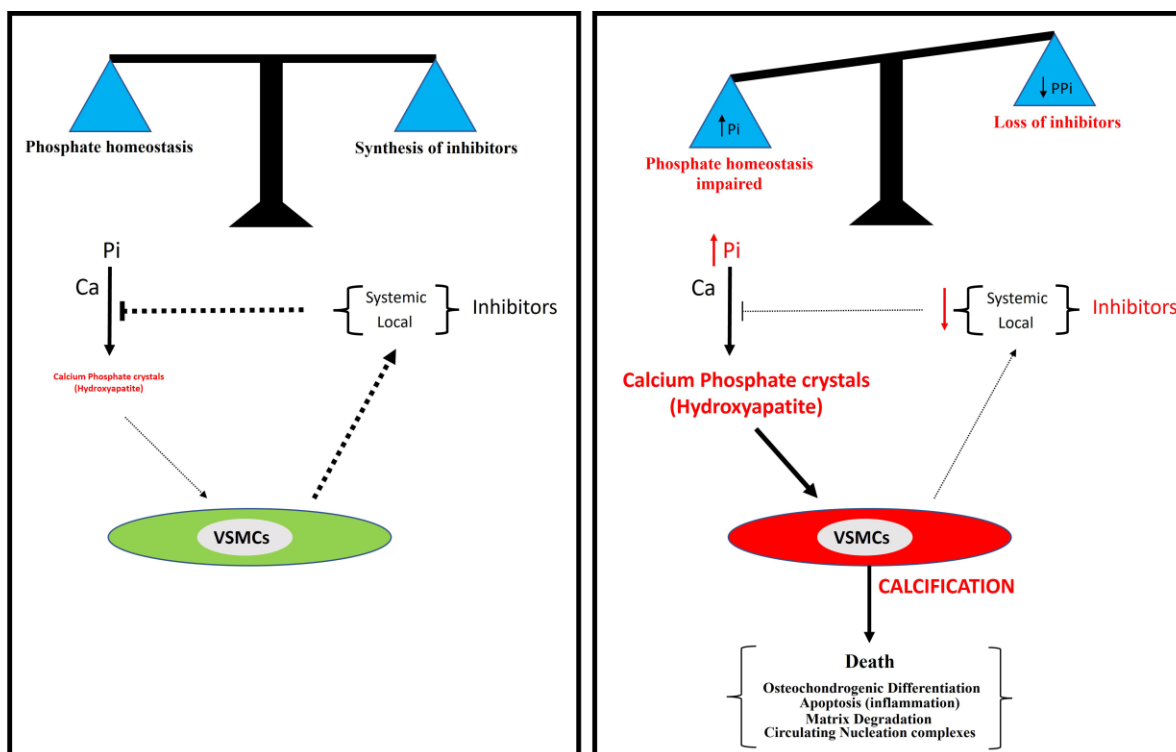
Phosphate homeostasis

Synthesis of inhibitors

Pi

Ca

Systemic
Local

Inhibitors

Calcium Phosphate crystals
(Hydroxyapatite)

VSMCs

Pi

PPi

Phosphate homeostasis impaired

Loss of inhibitors

Pi

Ca

Systemic
Local

Inhibitors

Calcium Phosphate crystals
(Hydroxyapatite)

VSMCs

CALCIFICATION

Death
Osteochondrogenic Differentiation
Apoptosis (inflammation)
Matrix Degradation
Circulating Nucleation complexes